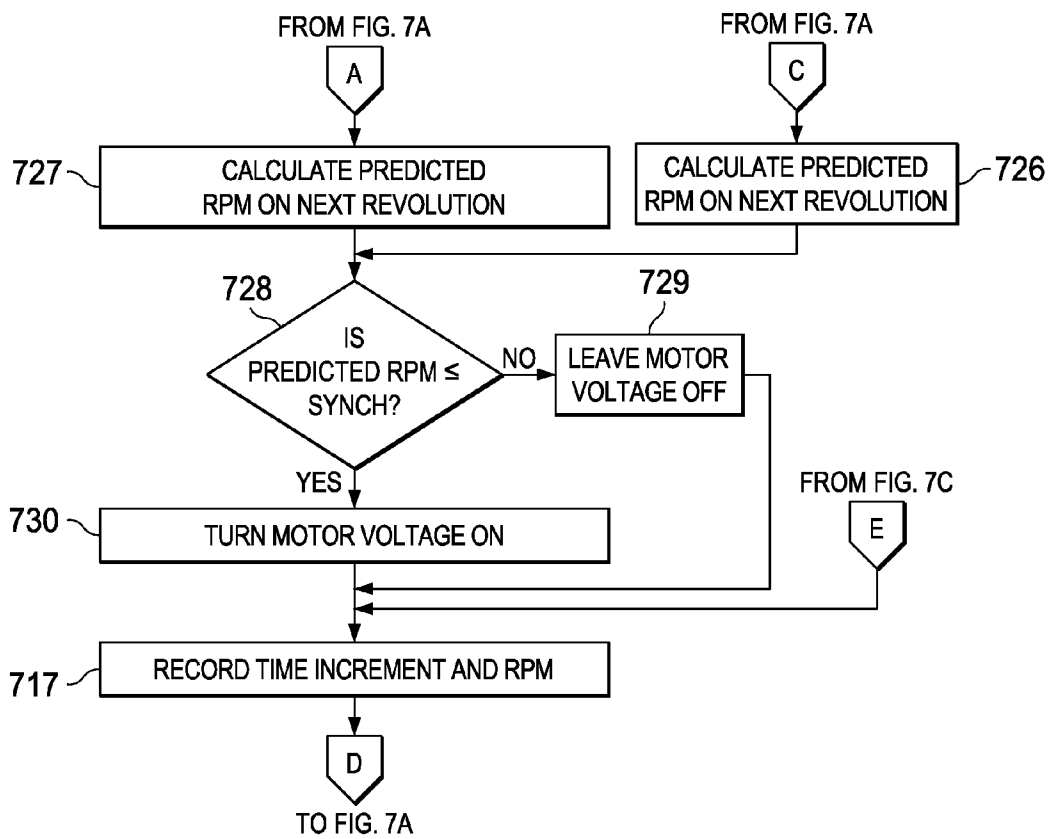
FROM FIG. 7A

A

FROM FIG. 7A

C

727

CALCULATE PREDICTED RPM ON NEXT REVOLUTION

CALCULATE PREDICTED RPM ON NEXT REVOLUTION

726

728

IS PREDICTED RPM ≤ SYNCH?

NO

729

LEAVE MOTOR VOLTAGE OFF

YES

FROM FIG. 7C

E

730

TURN MOTOR VOLTAGE ON

717

RECORD TIME INCREMENT AND RPM

D

TO FIG. 7A